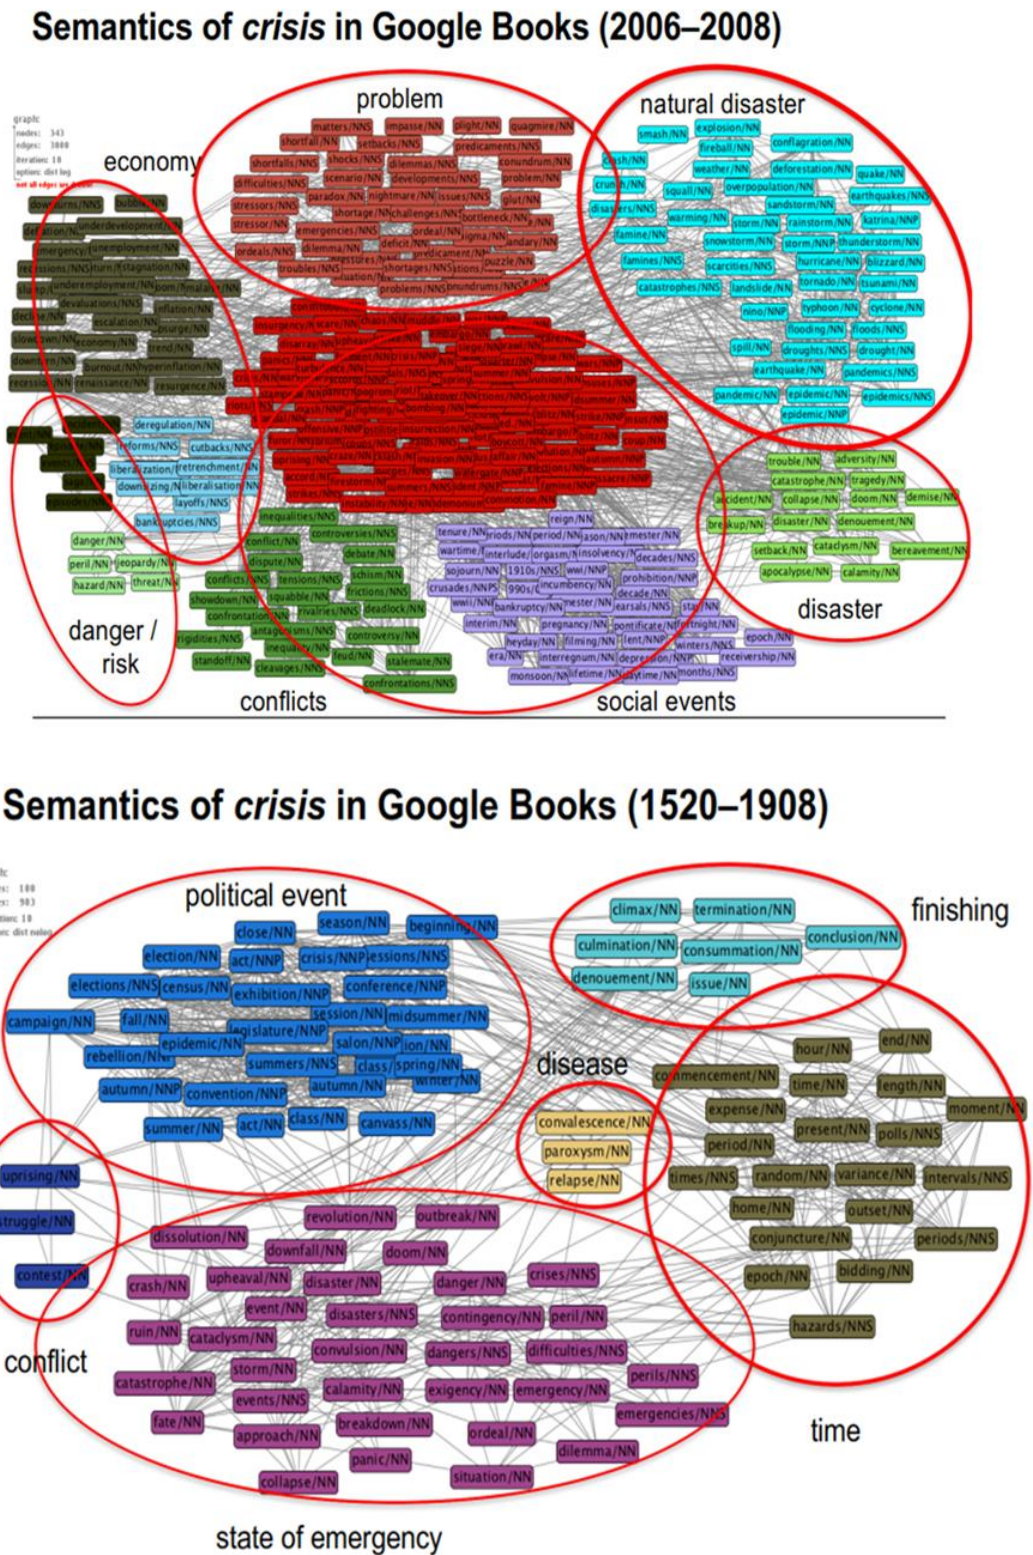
Semantics of *crisis* in Google Books (2006–2008)

graph:
nodes: 343
edges: 3088
iteration: 18
option: dist log
not all edges are drawn

problem

natural disaster

economy

matters/NNS impasse/NN plight/NN quagmire/NN shortfall/NN setbacks/NNS predicaments/NNS shortfalls/NNS shocks/NNS dilemmas/NNS conundrum/NN difficulties/NNS scenario/NN developments/NNS problem/NN paradox/NN nightmare/NN issues/NNS glut/NN stressors/NNS shortage/NN challenges/NNS bottleneck/NNS stressor/NN emergencies/NNS ordeal/NN dilemma/NN deficit/NN predicament/NN ordeals/NNS troubles/NNS shortages/NNS puzzle/NN problems/NNS

smash/NN explosion/NN fireball/NN conflagration/NN crash/NN weather/NN deforestation/NN quake/NN crunch/NN squall/NN overpopulation/NN earthquakes/NNS sandstorm/NN disasters/NNS warming/NN storm/NN rainstorm/NN katrina/NNP famine/NN snowstorm/NN storm/NNP thunderstorm/NN famines/NNS scarcities/NNS hurricane/NN blizzard/NN tornado/NN tsunami/NN catastrophes/NNS landslide/NN nino/NNP typhoon/NN cyclone/NN flooding/NN floods/NNS spill/NN droughts/NNS drought/NN earthquake/NN pandemics/NNS pandemic/NN epidemic/NN epidemics/NNS epidemic/NNP

downturns/NNS bubble/NN deflation/NN underdevelopment/NN emergency/NN unemployment/NN recessions/NNS stagnation/NN underemployment/NN inflation/NN devaluations/NNS escalation/NN decline/NN slowdown/NN economy/NN trend/NN downturn/NN burnout/NN hyperinflation/NN recession/NN renaissance/NN resurgence/NN

deregulation/NN reforms/NNS cutbacks/NNS liberalization/NN retrenchment/NN downsizing/NN liberalisation/NN layoffs/NNS bankruptcies/NNS

trouble/NN adversity/NN catastrophe/NN tragedy/NN accident/NN collapse/NN doom/NN demise/NN breakup/NN disaster/NN denouement/NN setback/NN cataclysm/NN bereavement/NN apocalypse/NN calamity/NN

danger/NN peril/NN jeopardy/NN hazard/NN threat/NN

inequalities/NNS controversies/NNS conflict/NN debate/NN dispute/NN schism/NN conflicts/NNS tensions/NNS frictions/NNS showdown/NN squabble/NN confrontation/NN rivalries/NNS deadlock/NN rigidities/NNS antagonisms/NNS controversy/NN standoff/NN inequality/NN feud/NN stalemate/NN cleavages/NNS confrontations/NNS

tenure/NN periods/NNS period/NN reign/NN semester/NN wartime/NN interlude/NN orgasm/NN insolvency/NN decades/NNS sojourn/NN 1910s/NNS wwi/NNP prohibition/NNP crusades/NNPS 990s/NN incumbency/NN decade/NN wwii/NNP bankruptcy/NN earsals/NNS interim/NN pregnancy/NN pontificate/NN fortnight/NN epoch/NN heyday/NN filming/NN lent/NNP winters/NNS era/NN interregnum/NN depression/NNP receivership/NN monsoon/NN lifetime/NN daytime/NN months/NNS

danger / risk

conflicts

social events

disaster

Semantics of *crisis* in Google Books (1520–1908)

political event

finishing

close/NN season/NN beginning/NN election/NN act/NNP crisis/NNP sessions/NNS elections/NNS census/NN exhibition/NNP conference/NNP campaign/NN fall/NN session/NN midsummer/NN legislature/NNP rebellion/NN epidemic/NN salon/NNP ion/NN summers/NNS class/NN spring/NN winter/NN autumn/NNP convention/NNP autumn/NN summer/NN act/NN class/NN canvass/NN

climax/NN termination/NN culmination/NN consummation/NN conclusion/NN denouement/NN issue/NN

disease

convalescence/NN paroxysm/NN relapse/NN

hour/NN end/NN commencement/NN time/NN length/NN expense/NN moment/NN present/NN polls/NNS period/NN times/NNS random/NN variance/NN intervals/NNS home/NN outset/NN conjuncture/NN periods/NNS epoch/NN bidding/NN hazards/NNS

uprising/NN struggle/NN contest/NN

conflict

revolution/NN outbreak/NN dissolution/NN downfall/NN doom/NN crash/NN upheaval/NN disaster/NN danger/NN crises/NNS event/NN disasters/NNS contingency/NN peril/NN ruin/NN cataclysm/NN convulsion/NN dangers/NNS difficulties/NNS storm/NN perils/NNS catastrophe/NN calamity/NN exigency/NN emergency/NN events/NNS emergencies/NNS fate/NN breakdown/NN approach/NN ordeal/NN dilemma/NN panic/NN situation/NN collapse/NN

time

state of emergency